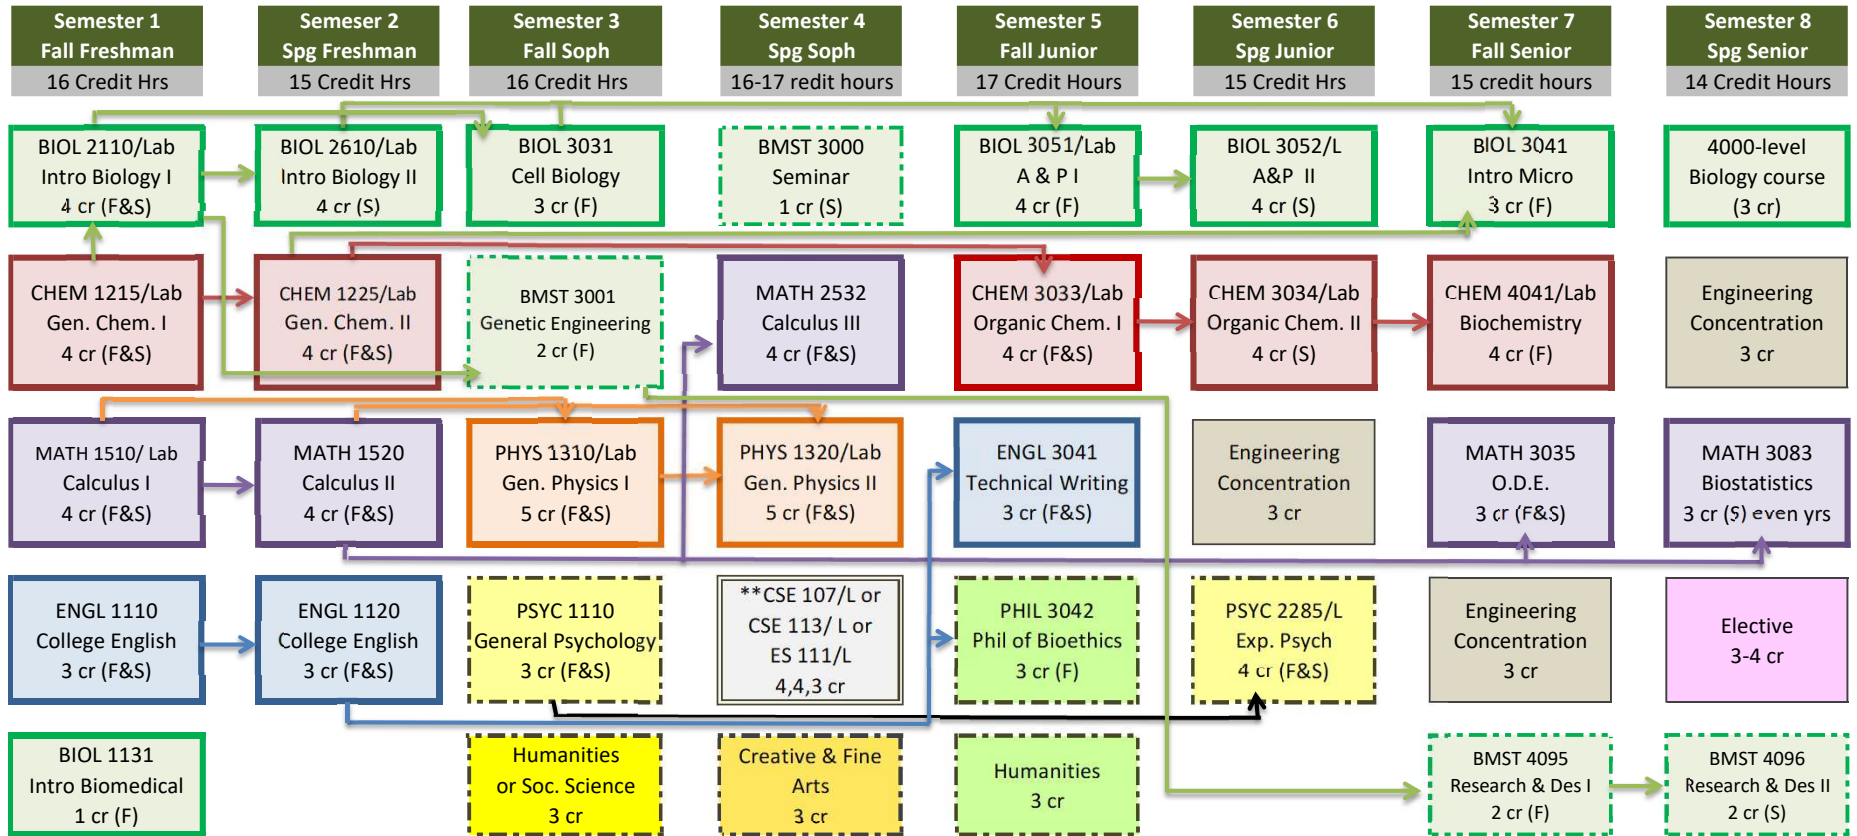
Semester 1
Fall Freshman
16 Credit Hrs

Semeser 2
Spg Freshman
15 Credit Hrs

Semester 3
Fall Soph
16 Credit Hrs

Semester 4
Spg Soph
16-17 redit hours

Semester 5
Fall Junior
17 Credit Hours

Semester 6
Spg Junior
15 Credit Hrs

Semester 7
Fall Senior
15 credit hours

Semester 8
Spg Senior
14 Credit Hours

BIOL 2110/Lab
Intro Biology I
4 cr (F&S)

BIOL 2610/Lab
Intro Biology II
4 cr (S)

BIOL 3031
Cell Biology
3 cr (F)

BMST 3000
Seminar
1 cr (S)

BIOL 3051/Lab
A & P I
4 cr (F)

BIOL 3052/L
A&P II
4 cr (S)

BIOL 3041
Intro Micro
3 cr (F)

4000-level
Biology course
(3 cr)

CHEM 1215/Lab
Gen. Chem. I
4 cr (F&S)

CHEM 1225/Lab
Gen. Chem. II
4 cr (F&S)

BMST 3001
Genetic Engineering
2 cr (F)

MATH 2532
Calculus III
4 cr (F&S)

CHEM 3033/Lab
Organic Chem. I
4 cr (F&S)

CHEM 3034/Lab
Organic Chem. II
4 cr (S)

CHEM 4041/Lab
Biochemistry
4 cr (F)

Engineering
Concentration
3 cr

MATH 1510/ Lab
Calculus I
4 cr (F&S)

MATH 1520
Calculus II
4 cr (F&S)

PHYS 1310/Lab
Gen. Physics I
5 cr (F&S)

PHYS 1320/Lab
Gen. Physics II
5 cr (F&S)

ENGL 3041
Technical Writing
3 cr (F&S)

Engineering
Concentration
3 cr

MATH 3035
O.D.E.
3 cr (F&S)

MATH 3083
Biostatistics
3 cr (S) even yrs

ENGL 1110
College English
3 cr (F&S)

ENGL 1120
College English
3 cr (F&S)

PSYC 1110
General Psychology
3 cr (F&S)

**CSE 107/L or
CSE 113/ L or
ES 111/L
4,4,3 cr

PHIL 3042
Phil of Bioethics
3 cr (F)

PSYC 2285/L
Exp. Psych
4 cr (F&S)

Engineering
Concentration
3 cr

Elective
3-4 cr

BIOL 1131
Intro Biomedical
1 cr (F)

Humanities
or Soc. Science
3 cr

Creative & Fine
Arts
3 cr

Humanities
3 cr

BMST 4095
Research & Des I
2 cr (F)

BMST 4096
Research & Des II
2 cr (S)